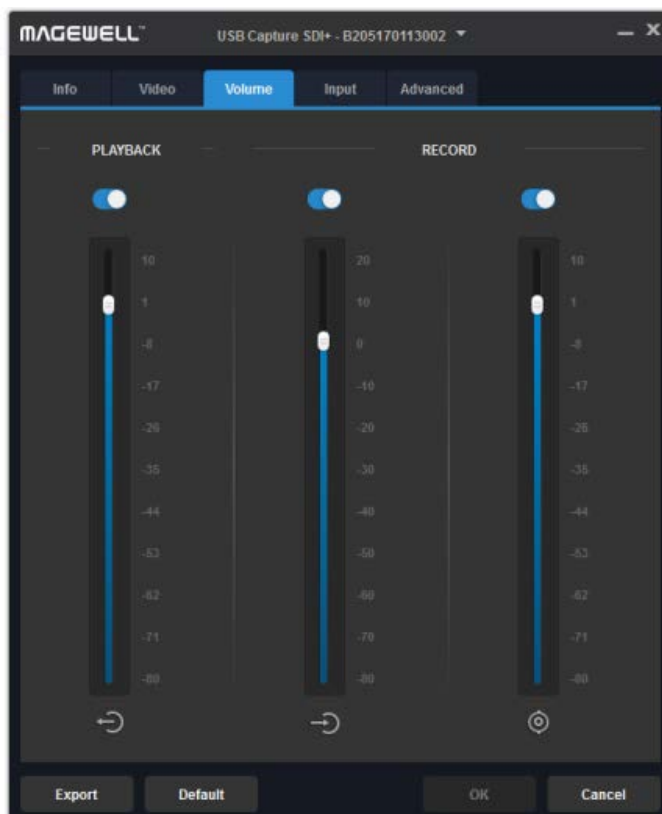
MAGEWELL™ USB Capture SDI+ - B205170113002

Info Video Volume Input Advanced

PLAYBACK

RECORD

10
1
-8
-17
-26
-35
-44
-53
-62
-71
-80

20
10
0
-10
-20
-30
-40
-50
-60
-70
-80

10
1
-8
-17
-26
-35
-44
-53
-62
-71
-80

Export Default OK Cancel